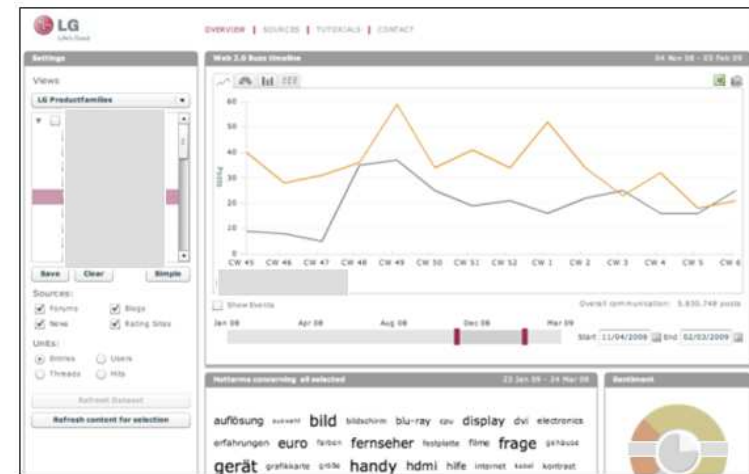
LG
Life's Good

OVERVIEW | SOURCES | TUTORIALS | CONTACT

Settings

Views

LG Productfamilies

Save
Clear
Simple

Sources:
Forums
Blogs
News
Rating Sites

Units:
Entries
Users
Threads
Hits

Refresh Dataset
Refresh content for selection

Web 2.0 Buzz timeline
04 Nov 08 - 22 Feb 09

60
50
40
30
20
10
0
Posts

CW 45
CW 46
CW 47
CW 48
CW 49
CW 50
CW 51
CW 52
CW 1
CW 2
CW 3
CW 4
CW 5
CW 6

Show Events
Overall communication: 5.830.748 posts

Jan 08
Apr 08
Aug 08
Dec 08
Mar 09

Start 11/04/2008
End 02/03/2009

Hotterms concerning all selected
22 Jan 09 - 24 Mar 09

auflösung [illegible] bild bildschirm blu-ray cpu display dvi electronics erfahrungen euro farben fernseher festplatte filme frage gehäuse gerät grafikkarte größe handy hdmi hilfe internet kabel kontrast

Sentiment